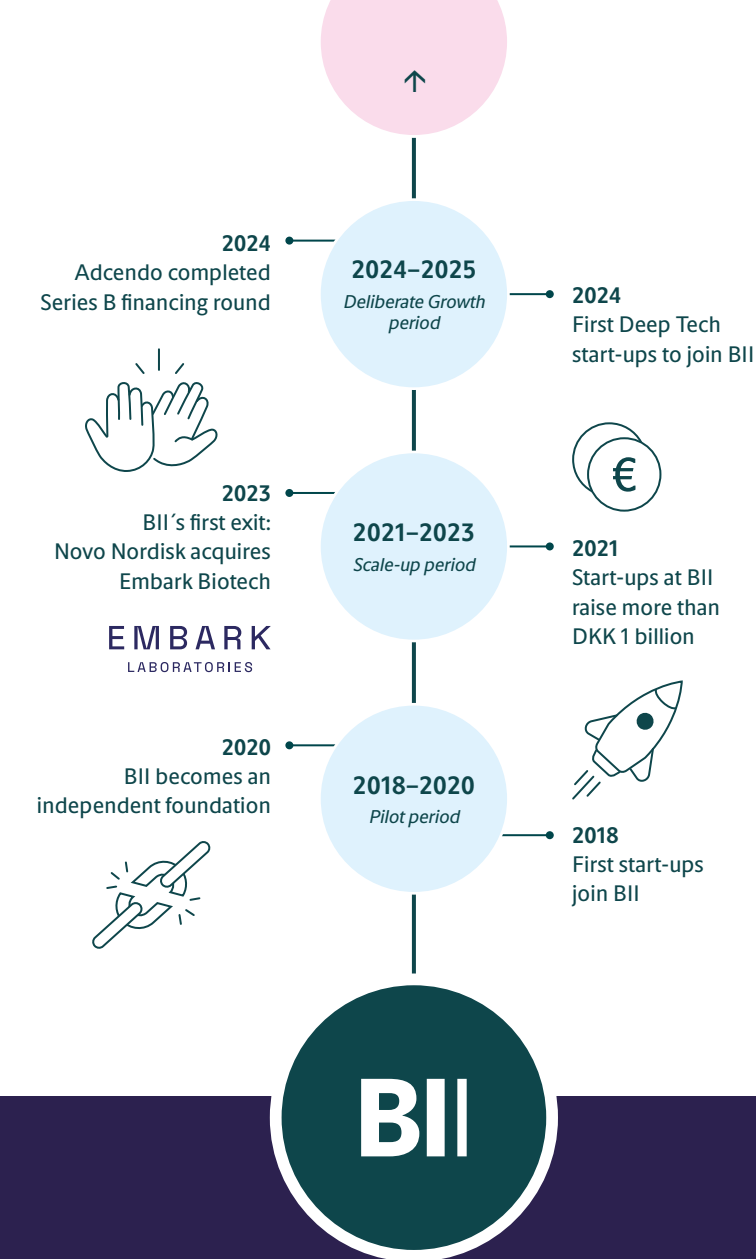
↑

2024
Adcendo completed Series B financing round

2024–2025
Deliberate Growth period

2024
First Deep Tech start-ups to join BII

€

2023
BII´s first exit: Novo Nordisk acquires Embark Biotech

EMBARK
LABORATORIES

2021–2023
Scale-up period

2021
Start-ups at BII raise more than DKK 1 billion

2020
BII becomes an independent foundation

2018–2020
Pilot period

2018
First start-ups join BII

BII